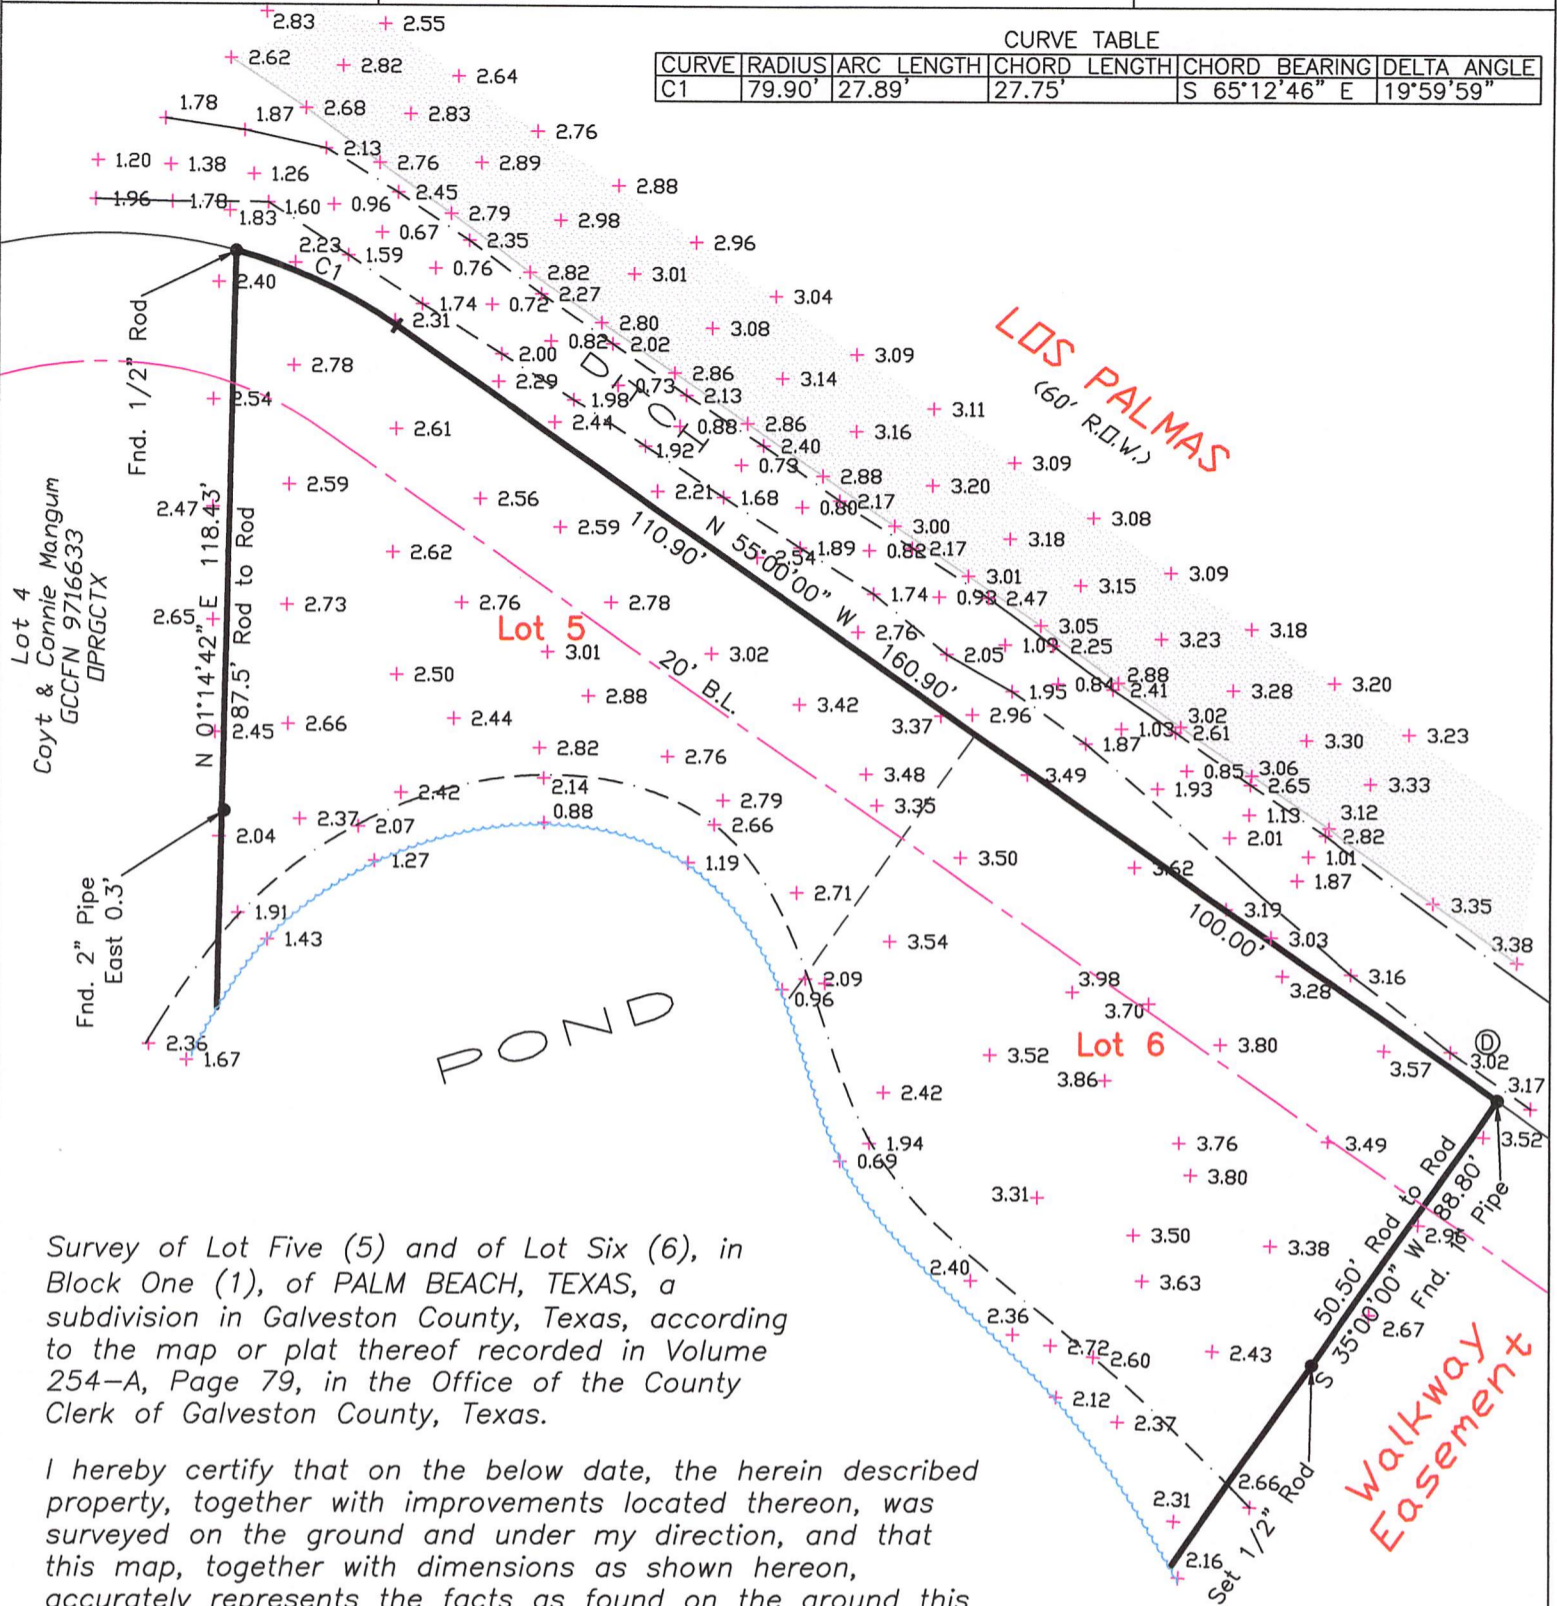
CURVE TABLE

| CURVE | RADIUS | ARC LENGTH | CHORD LENGTH | CHORD BEARING | DELTA ANGLE |
|---|---|---|---|---|---|
| C1 | 79.90' | 27.89' | 27.75' | S 65°12'46" E | 19°59'59" |

LOS PALMAS (60' R.O.W.)

DITCH

Lot 5

Lot 6

POND

20' B.L.

N 55°00'00" W 160.90'

110.90'

100.00'

N 01°14'42" E 118.43'

87.5' Rod to Rod

Fnd. 1/2" Rod

Fnd. 2" Pipe East 0.3'

C1

Lot 4 Coyt & Connie Mangum GCCFN 9716633 OPRGCTX

S 35°00'00" W 88.80'

50.50' Rod to Rod

Fnd. 1" Pipe

Set 1/2" Rod

Walkway Easement

2.83 2.55 2.62 2.82 2.64 1.78 1.87 2.68 2.83 2.76 2.13 1.20 1.38 1.26 2.76 2.89 2.88 2.45 1.96 1.78 1.83 1.60 0.96 2.79 2.98 0.67 2.35 2.96 2.23 1.59 0.76 2.82 3.01 2.40 2.27 3.04 1.74 0.72 2.31 2.80 3.08 0.82 2.02 3.09 2.78 2.00 2.86 3.14 2.29 0.73 2.13 2.54 1.98 3.11 2.61 2.44 0.88 2.86 3.16 1.92 2.40 3.09 0.79 2.88 2.59 2.21 1.68 3.20 0.80 2.17 2.47 2.56 3.08 2.59 3.00 1.89 0.82 2.17 3.18 2.62 2.54 3.01 3.15 3.09 1.74 0.98 2.47 2.65 2.73 2.76 2.78 3.05 3.18 2.76 1.09 2.25 3.23 3.01 3.02 2.05 2.50 2.88 0.84 2.41 3.20 2.88 1.95 3.28 3.42 3.02 2.45 2.66 2.44 3.37 2.96 1.03 2.61 3.30 3.23 1.87 2.82 2.76 3.48 3.49 0.85 3.06 2.42 2.14 2.79 1.93 2.65 3.33 2.37 2.07 0.88 2.66 3.35 1.13 3.12 2.04 2.01 2.82 1.27 1.19 3.50 3.62 1.01 1.87 2.71 1.91 3.19 3.35 1.43 3.54 3.03 3.38 2.09 3.98 3.16 0.96 3.70 3.28 2.36 1.67 3.52 3.86 3.80 3.57 3.02 3.17 2.42 1.94 3.76 3.49 3.52 0.69 3.80 3.31 2.96 3.50 3.38 2.40 3.63 2.67 2.36 2.72 2.60 2.43 2.12 2.37 2.66 2.31 2.16

Survey of Lot Five (5) and of Lot Six (6), in Block One (1), of PALM BEACH, TEXAS, a subdivision in Galveston County, Texas, according to the map or plat thereof recorded in Volume 254–A, Page 79, in the Office of the County Clerk of Galveston County, Texas.

I hereby certify that on the below date, the herein described property, together with improvements located thereon, was surveyed on the ground and under my direction, and that this map, together with dimensions as shown hereon, accurately represents the facts as found on the ground this